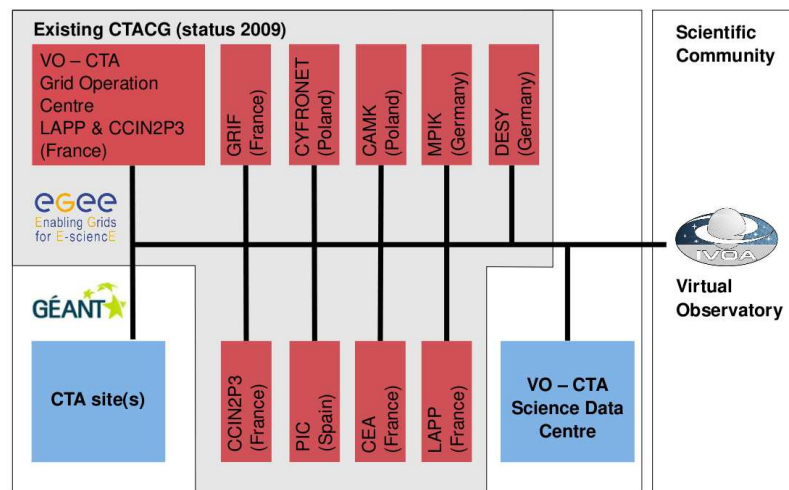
Existing CTACG (status 2009)

VO – CTA
Grid Operation Centre
LAPP & CCIN2P3
(France)

GRIF (France)

CYFRONET (Poland)

CAMK (Poland)

MPIK (Germany)

DESY (Germany)

Scientific Community

egee
Enabling Grids for E-sciencE

IVOA

Virtual Observatory

GÉANT

CTA site(s)

CCIN2P3 (France)

PIC (Spain)

CEA (France)

LAPP (France)

VO – CTA
Science Data Centre